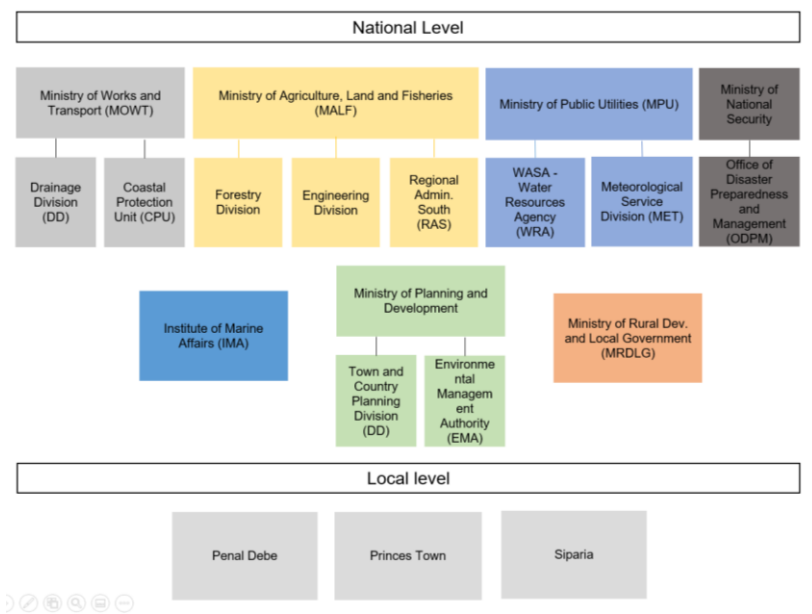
National Level

Ministry of Works and Transport (MOWT)

Drainage Division (DD)

Coastal Protection Unit (CPU)

Ministry of Agriculture, Land and Fisheries (MALF)

Forestry Division

Engineering Division

Regional Admin. South (RAS)

Ministry of Public Utilities (MPU)

WASA - Water Resources Agency (WRA)

Meteorological Service Division (MET)

Ministry of National Security

Office of Disaster Preparedness and Management (ODPM)

Institute of Marine Affairs (IMA)

Ministry of Planning and Development

Town and Country Planning Division (DD)

Environmental Management Authority (EMA)

Ministry of Rural Dev. and Local Government (MRDLG)

Local level

Penal Debe

Princes Town

Siparia